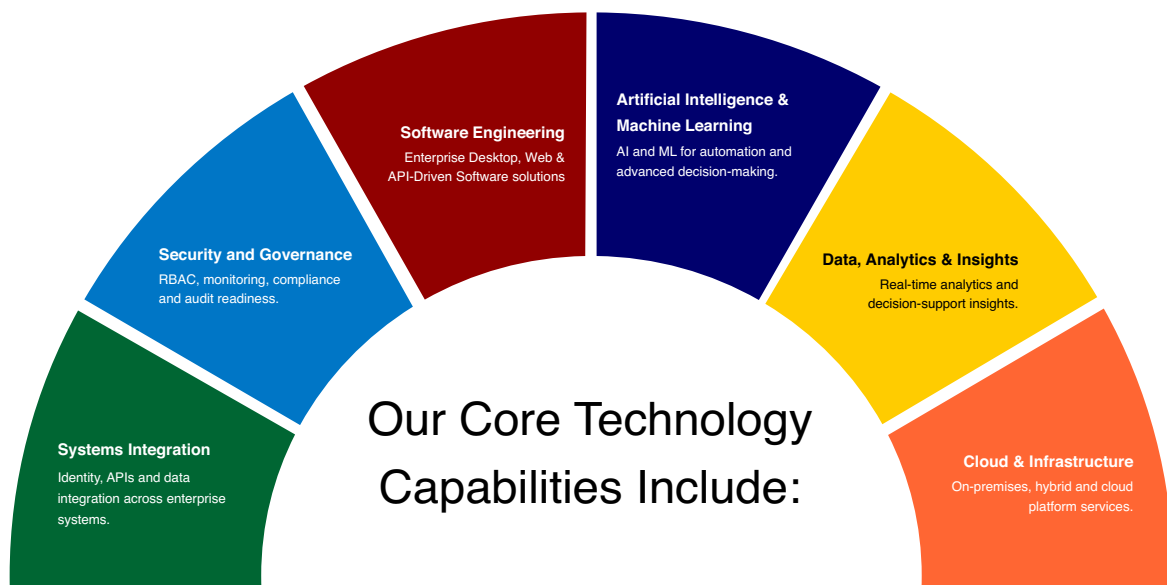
Systems Integration
Identity, APIs and data integration across enterprise systems.

Security and Governance
RBAC, monitoring, compliance and audit readiness.

Software Engineering
Enterprise Desktop, Web & API-Driven Software solutions

Artificial Intelligence & Machine Learning
AI and ML for automation and advanced decision-making.

Data, Analytics & Insights
Real-time analytics and decision-support insights.

Cloud & Infrastructure
On-premises, hybrid and cloud platform services.

Our Core Technology Capabilities Include: